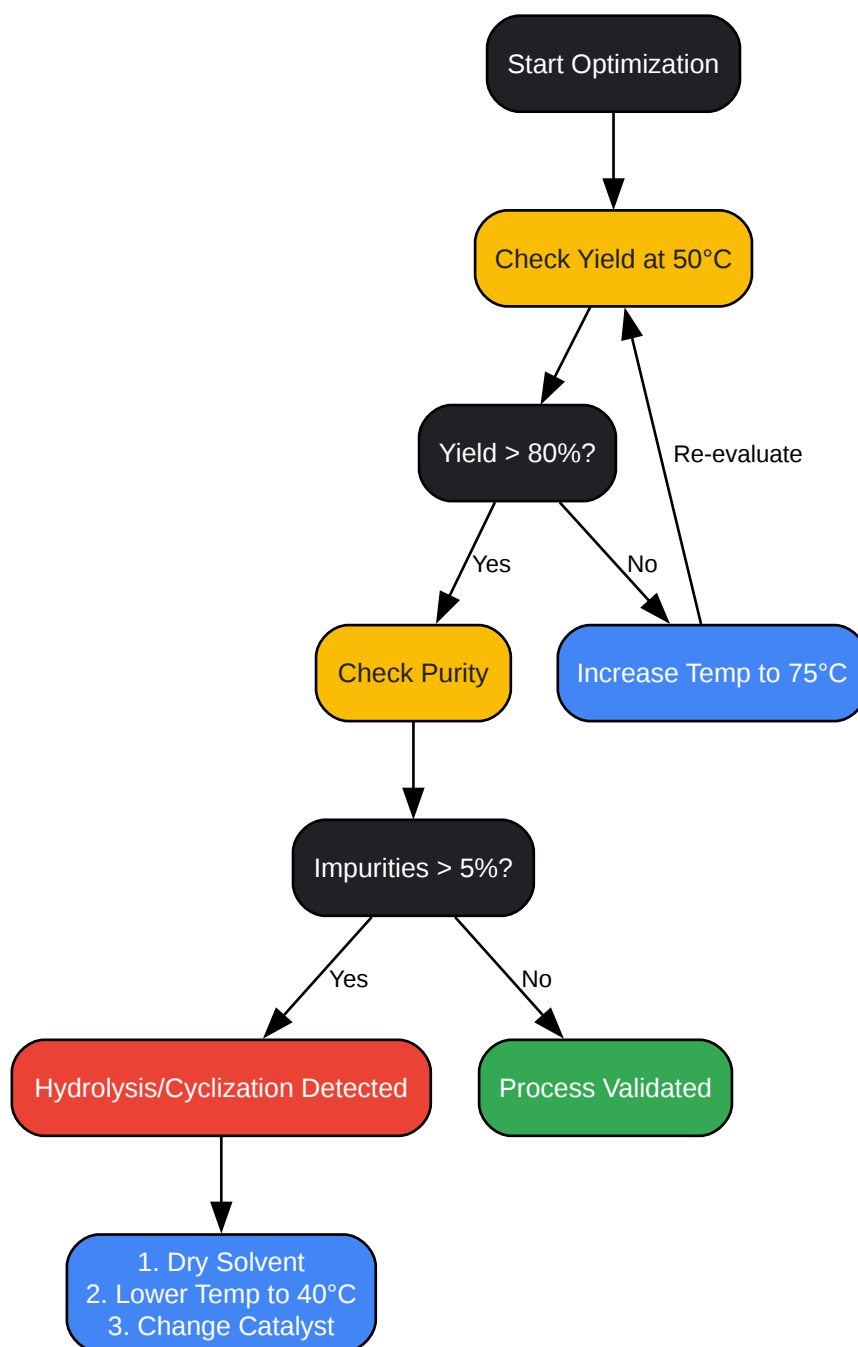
Start Optimization

Check Yield at 50°C

Yield > 80%?

Re-evaluate

Yes

No

Check Purity

Increase Temp to 75°C

Impurities > 5%?

Yes

No

Hydrolysis/Cyclization Detected

Process Validated

1. Dry Solvent
2. Lower Temp to 40°C
3. Change Catalyst